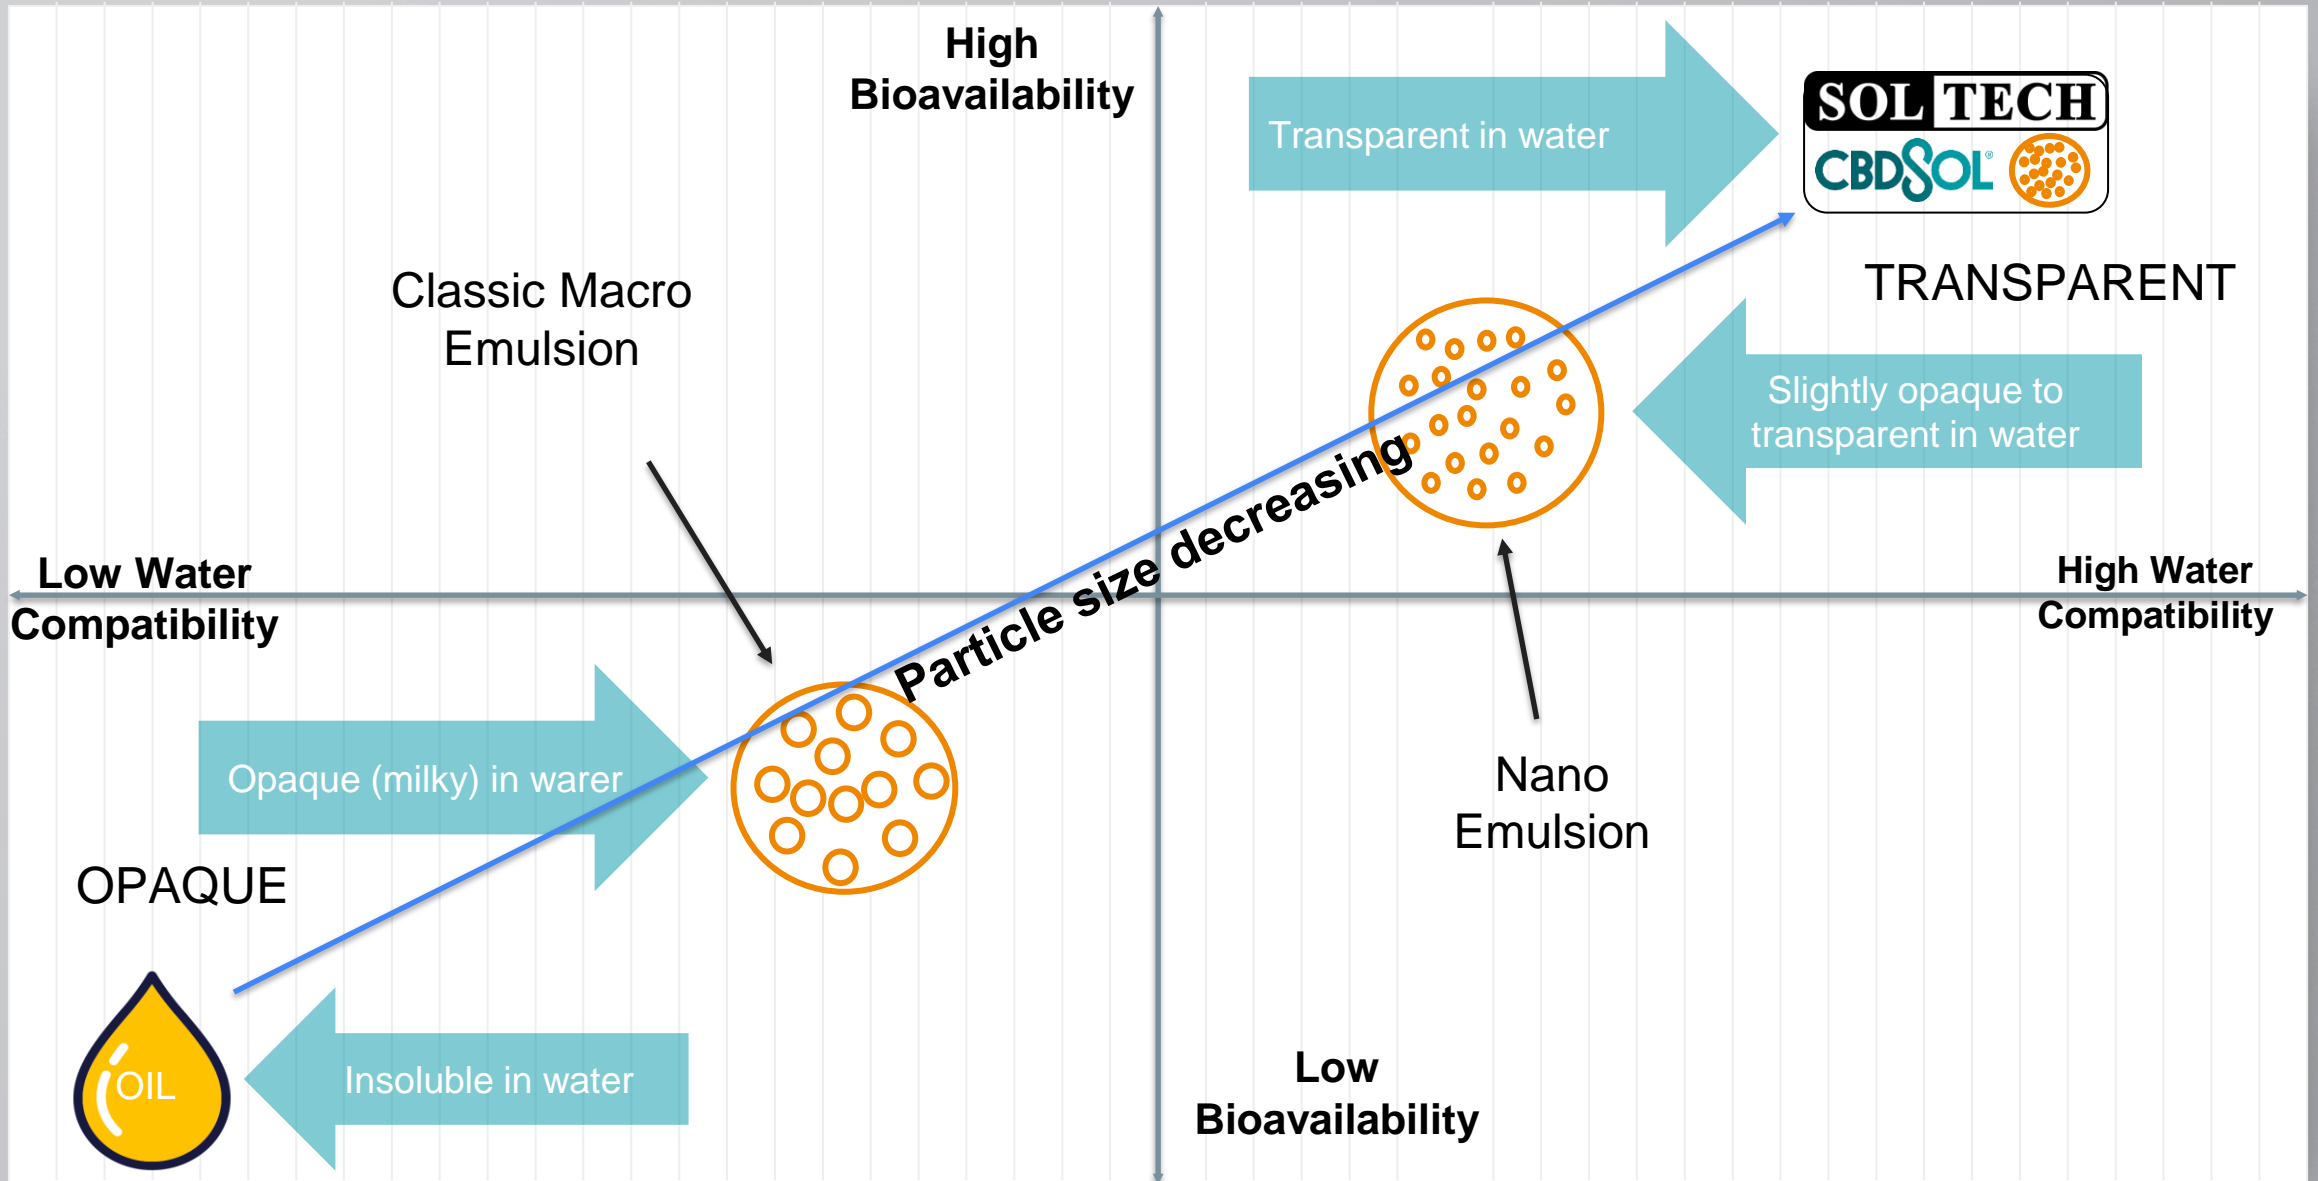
High Bioavailability

Transparent in water

SOL TECH
CBDSOL®

TRANSPARENT

Classic Macro Emulsion

Slightly opaque to transparent in water

Particle size decreasing

Low Water Compatibility

High Water Compatibility

Opaque (milky) in warer

Nano Emulsion

OPAQUE

OIL

Insoluble in water

Low Bioavailability